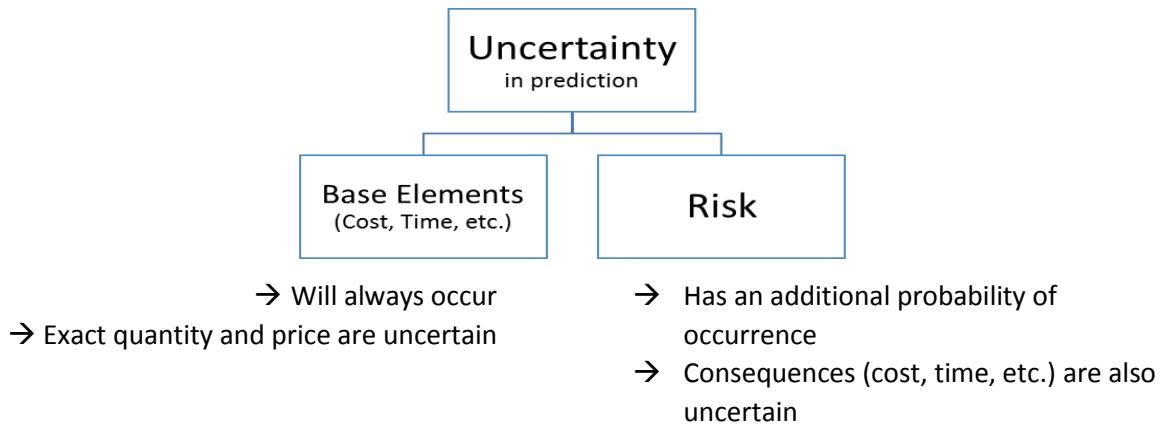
Uncertainty
in prediction

Base Elements
(Cost, Time, etc.)

Risk

→ Will always occur
→ Exact quantity and price are uncertain

→ Has an additional probability of occurrence
→ Consequences (cost, time, etc.) are also uncertain